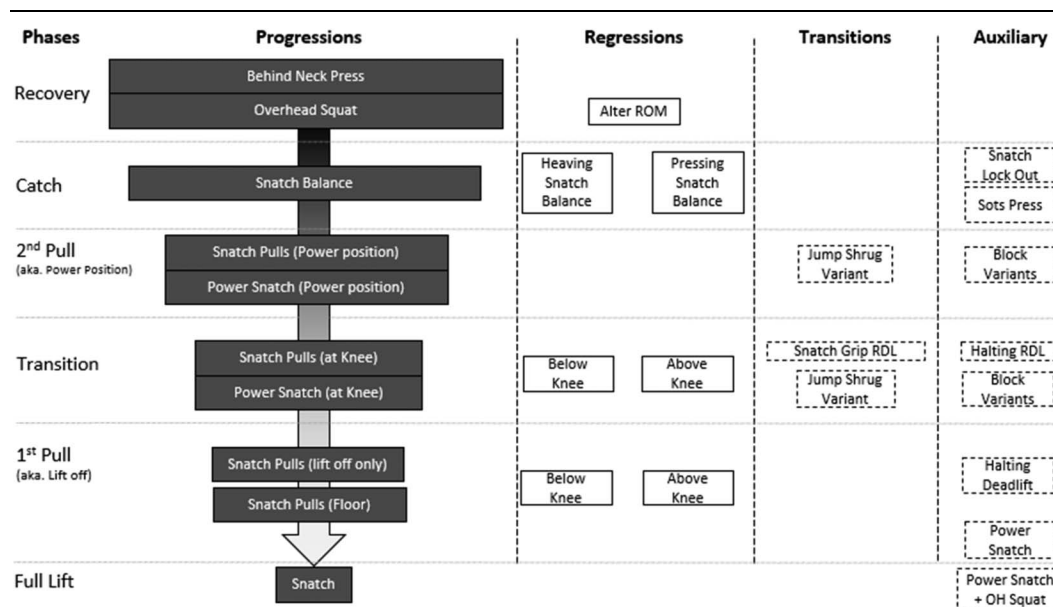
| Phases | Progressions | Regressions | Transitions | Auxiliary |
|---|---|---|---|---|
| Recovery | Behind Neck Press<br>Overhead Squat | Alter ROM | | |
| Catch | Snatch Balance | Heaving Snatch Balance<br>Pressing Snatch Balance | | Snatch Lock Out<br>Sots Press |
| $2^{nd}$ Pull (aka. Power Position) | Snatch Pulls (Power position)<br>Power Snatch (Power position) | | Jump Shrug Variant | Block Variants |
| Transition | Snatch Pulls (at Knee)<br>Power Snatch (at Knee) | Below Knee<br>Above Knee | Snatch Grip RDL<br>Jump Shrug Variant | Halting RDL<br>Block Variants |
| $1^{st}$ Pull (aka. Lift off) | Snatch Pulls (lift off only)<br>Snatch Pulls (Floor) | Below Knee<br>Above Knee | | Halting Deadlift<br>Power Snatch |
| Full Lift | Snatch | | | Power Snatch + OH Squat |